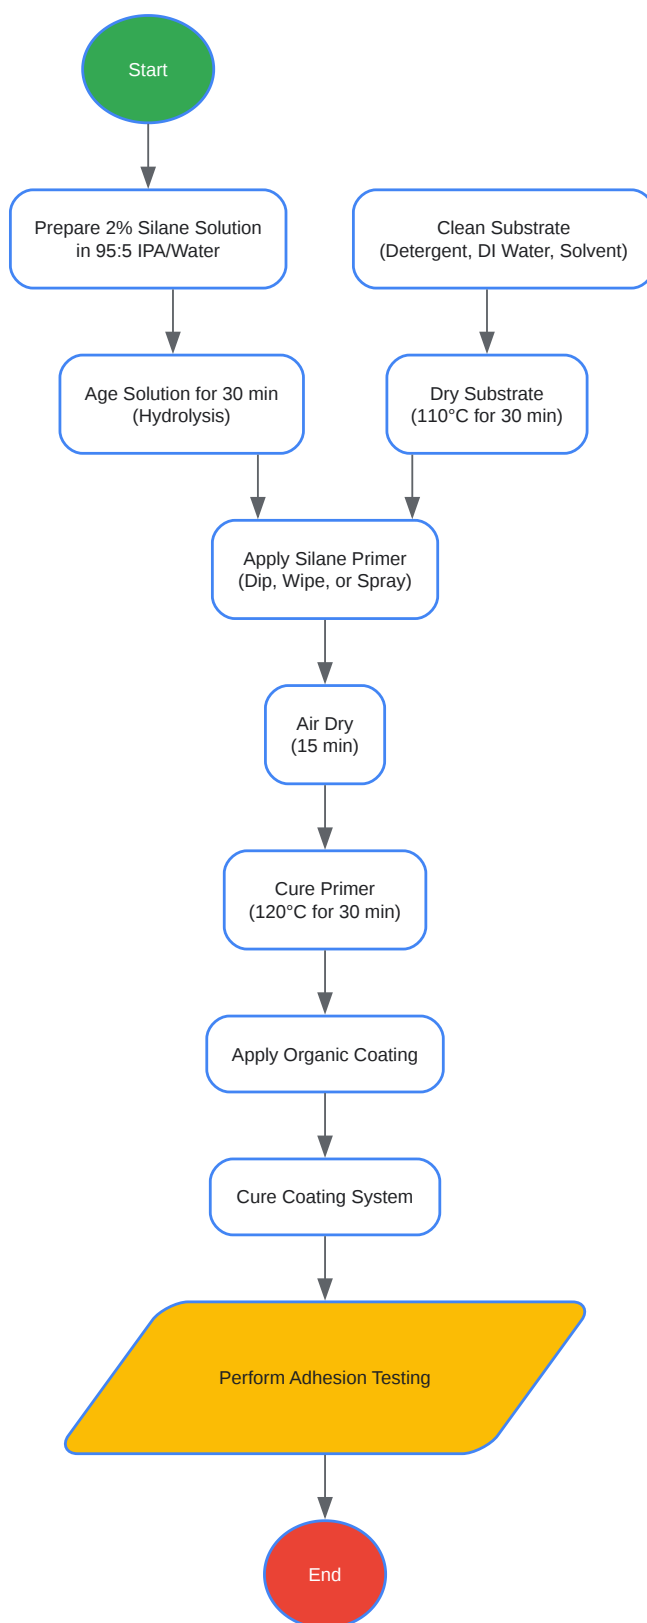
Start

Prepare 2% Silane Solution in 95:5 IPA/Water

Clean Substrate (Detergent, DI Water, Solvent)

Age Solution for 30 min (Hydrolysis)

Dry Substrate (110°C for 30 min)

Apply Silane Primer (Dip, Wipe, or Spray)

Air Dry (15 min)

Cure Primer (120°C for 30 min)

Apply Organic Coating

Cure Coating System

Perform Adhesion Testing

End